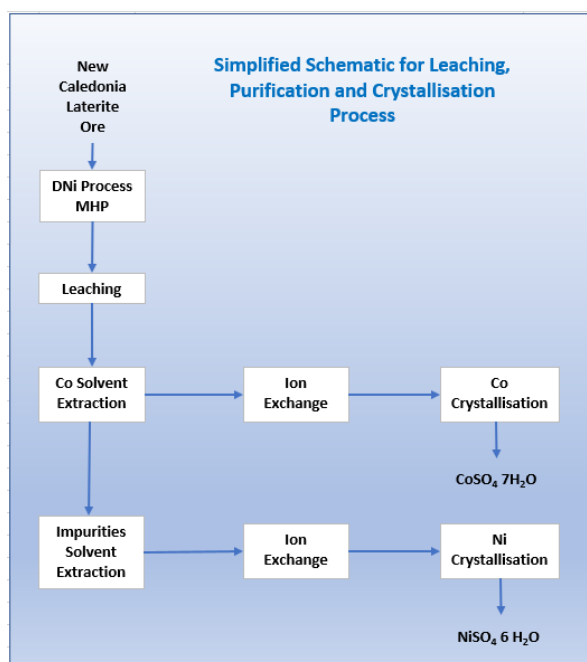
Simplified Schematic for Leaching, Purification and Crystallisation Process

New Caledonia Laterite Ore

DNi Process MHP

Leaching

Co Solvent Extraction

Ion Exchange

Co Crystallisation

$CoSO_4$ $7H_2O$

Impurities Solvent Extraction

Ion Exchange

Ni Crystallisation

$NiSO_4$ 6 $H_2O$